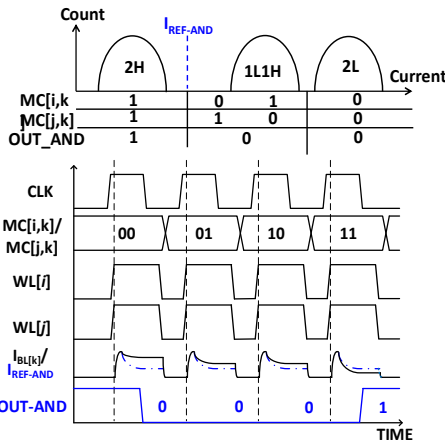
Count

$I_{REF\text{-}AND}$

2H

1L1H

2L

Current

| MC[i,k | 1 | 0 | 1 | 0 |
|---|---|---|---|---|
| MC[j,k] | 1 | 1 | 0 | 0 |
| OUT_AND | 1 | 0 | | 0 |

CLK

MC[i,k]/ MC[j,k]

00

01

10

11

WL[i]

WL[j]

$I_{BL[k]}$/ $I_{REF\text{-}AND}$

OUT-AND

0

0

0

1

TIME